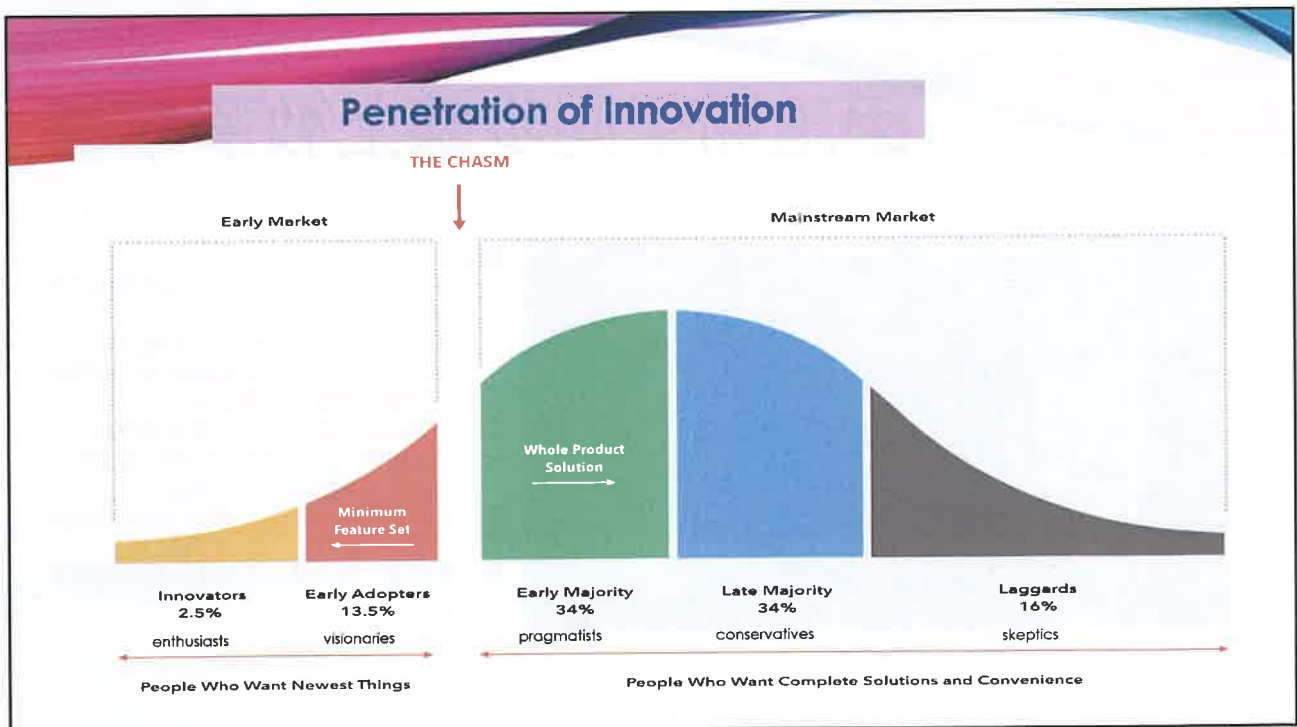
Penetration of Innovation

THE CHASM

Early Market

Mainstream Market

Minimum Feature Set

Whole Product Solution

Innovators
2.5%
enthusiasts

Early Adopters
13.5%
visionaries

Early Majority
34%
pragmatists

Late Majority
34%
conservatives

Laggards
16%
skeptics

People Who Want Newest Things

People Who Want Complete Solutions and Convenience